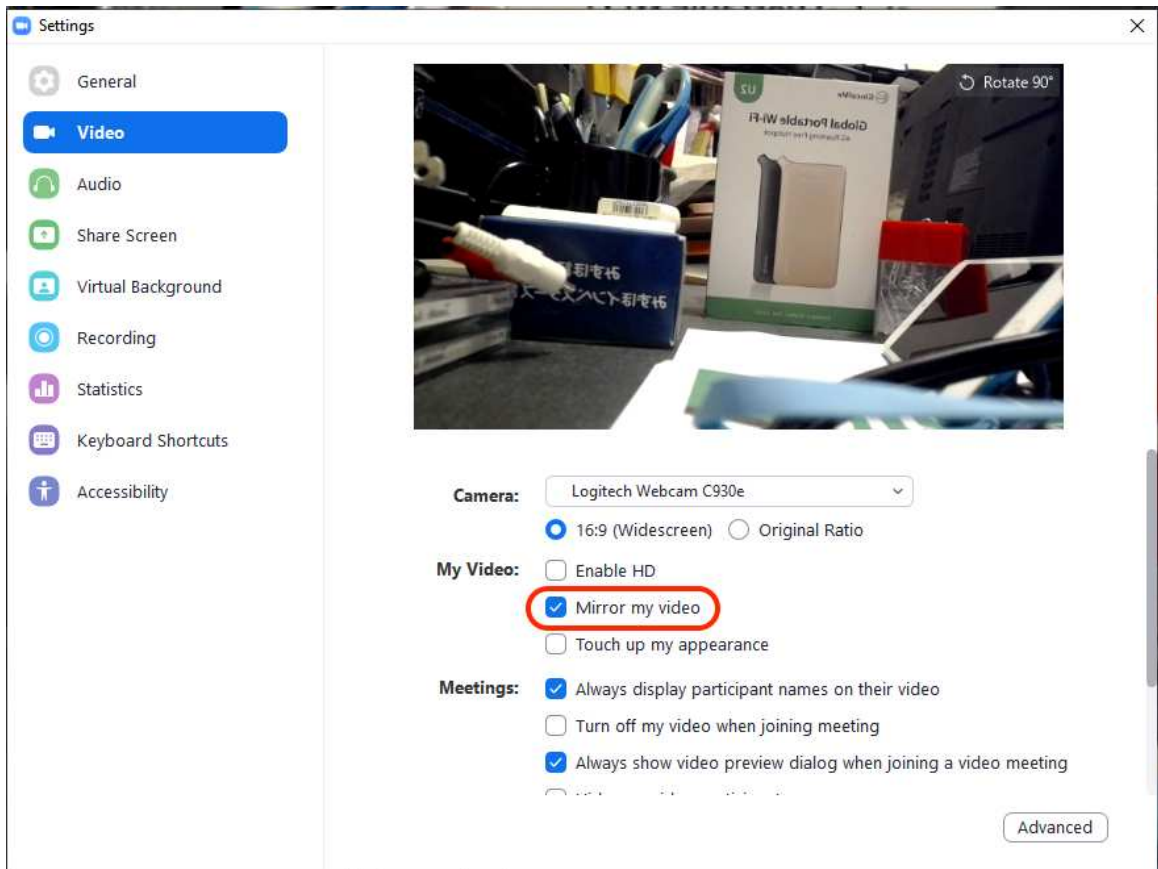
Settings

General
Video
Audio
Share Screen
Virtual Background
Recording
Statistics
Keyboard Shortcuts
Accessibility

Rotate 90°

Global Portable Wi-Fi

Camera: Logitech Webcam C930e
16:9 (Widescreen) Original Ratio
My Video: Enable HD
Mirror my video
Touch up my appearance
Meetings: Always display participant names on their video
Turn off my video when joining meeting
Always show video preview dialog when joining a video meeting
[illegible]

Advanced